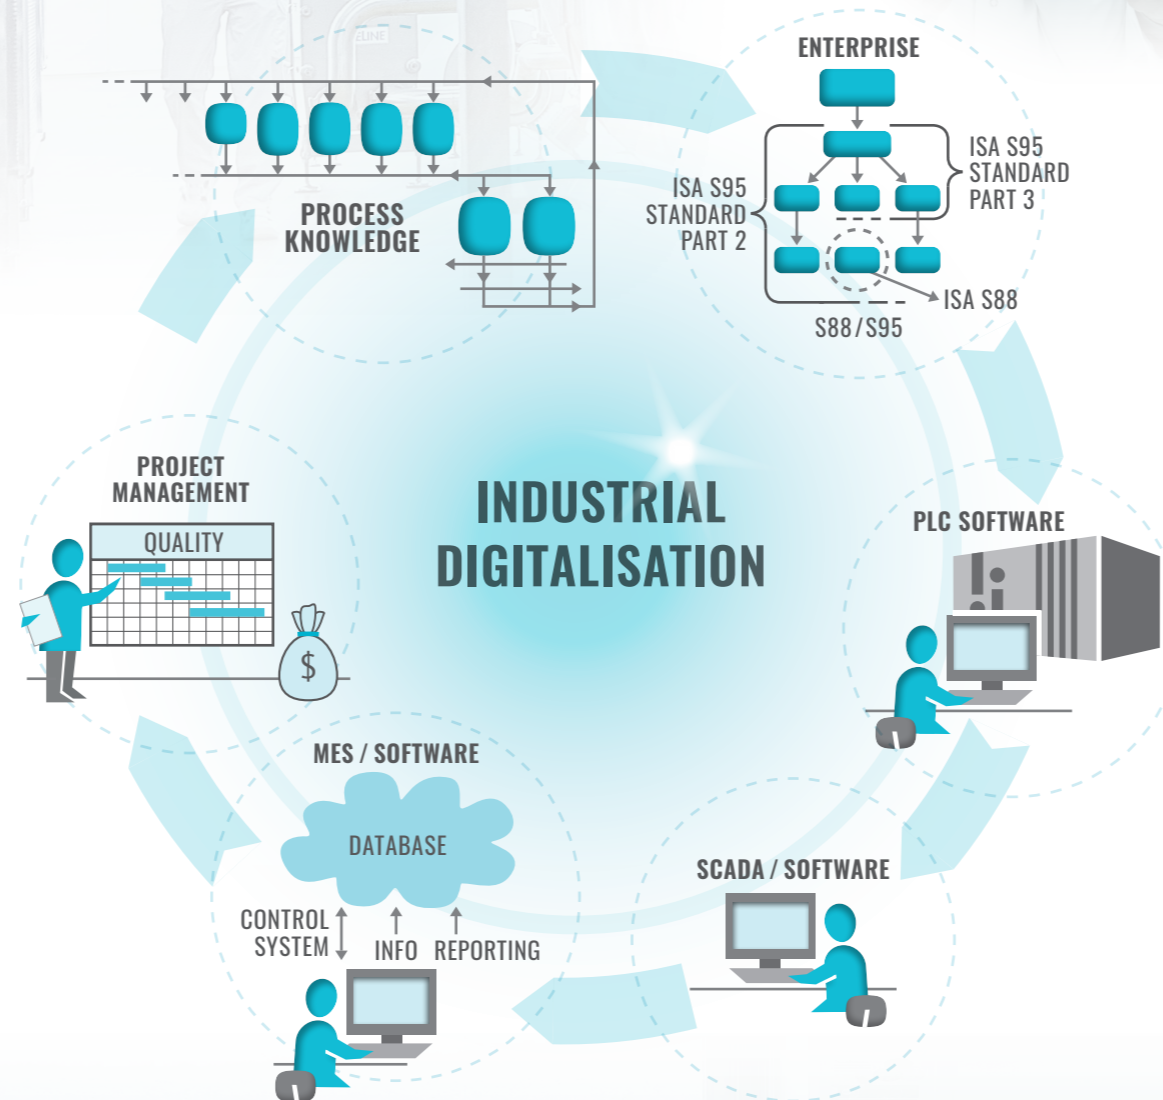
PROCESS KNOWLEDGE

ENTERPRISE

ISA S95 STANDARD PART 2

ISA S95 STANDARD PART 3

ISA S88

S88 / S95

PROJECT MANAGEMENT

QUALITY

$

INDUSTRIAL DIGITALISATION

PLC SOFTWARE

MES / SOFTWARE

DATABASE

CONTROL SYSTEM

INFO

REPORTING

SCADA / SOFTWARE